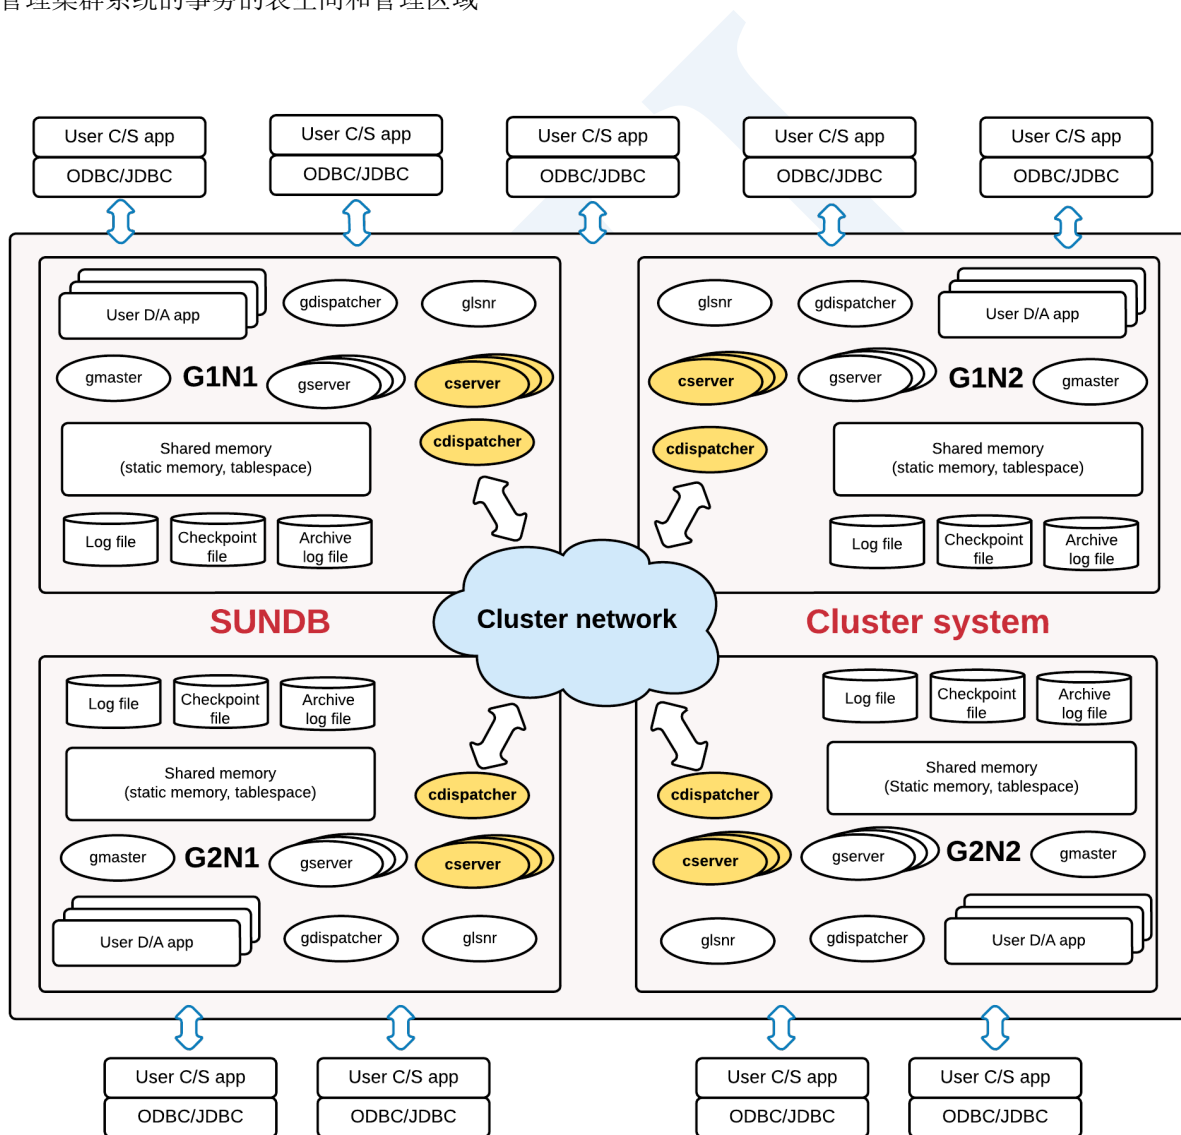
管理集群系统的事务的表空间和管理区域

User C/S app
ODBC/JDBC
User C/S app
ODBC/JDBC
User C/S app
ODBC/JDBC
User C/S app
ODBC/JDBC
User C/S app
ODBC/JDBC

User D/A app
gdispatcher
glsnr
gmaster
G1N1
gserver
cserver
Shared memory
(static memory, tablespace)
cdispatcher
Log file
Checkpoint file
Archive log file

glsnr
gdispatcher
User D/A app
cserver
gserver
G1N2
gmaster
cdispatcher
Shared memory
(static memory, tablespace)
Log file
Checkpoint file
Archive log file

SUNDB
Cluster network
Cluster system

Log file
Checkpoint file
Archive log file
Shared memory
(static memory, tablespace)
cdispatcher
gmaster
G2N1
gserver
cserver
User D/A app
gdispatcher
glsnr

Log file
Checkpoint file
Archive log file
Shared memory
(Static memory, tablespace)
cdispatcher
cserver
gserver
G2N2
gmaster
glsnr
gdispatcher
User D/A app

User C/S app
ODBC/JDBC
User C/S app
ODBC/JDBC
User C/S app
ODBC/JDBC
User C/S app
ODBC/JDBC